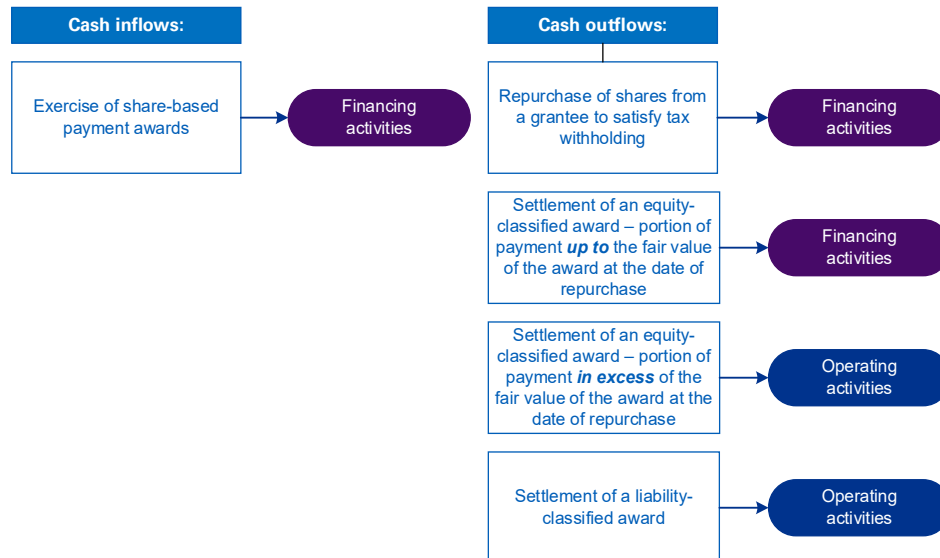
Cash inflows:

Exercise of share-based payment awards

Financing activities

Cash outflows:

Repurchase of shares from a grantee to satisfy tax withholding

Financing activities

Settlement of an equity-classified award – portion of payment ***up to*** the fair value of the award at the date of repurchase

Financing activities

Settlement of an equity-classified award – portion of payment ***in excess*** of the fair value of the award at the date of repurchase

Operating activities

Settlement of a liability-classified award

Operating activities